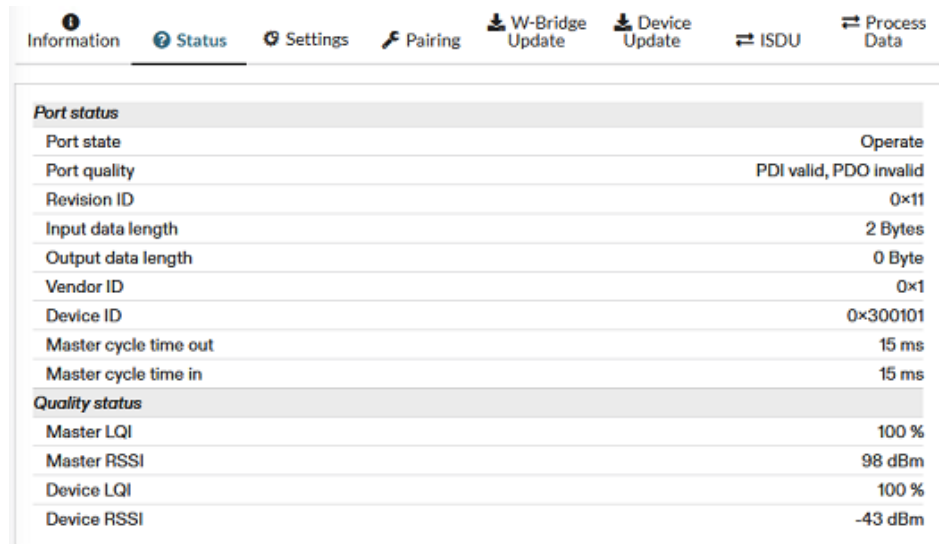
Information | Status | Settings | Pairing | W-Bridge Update | Device Update | ISDU | Process Data

| Port status | |
|---|---|
| Port state | Operate |
| Port quality | PDI valid, PDO invalid |
| Revision ID | 0×11 |
| Input data length | 2 Bytes |
| Output data length | 0 Byte |
| Vendor ID | 0×1 |
| Device ID | 0×300101 |
| Master cycle time out | 15 ms |
| Master cycle time in | 15 ms |
| **Quality status** | |
| Master LQI | 100 % |
| Master RSSI | 98 dBm |
| Device LQI | 100 % |
| Device RSSI | -43 dBm |